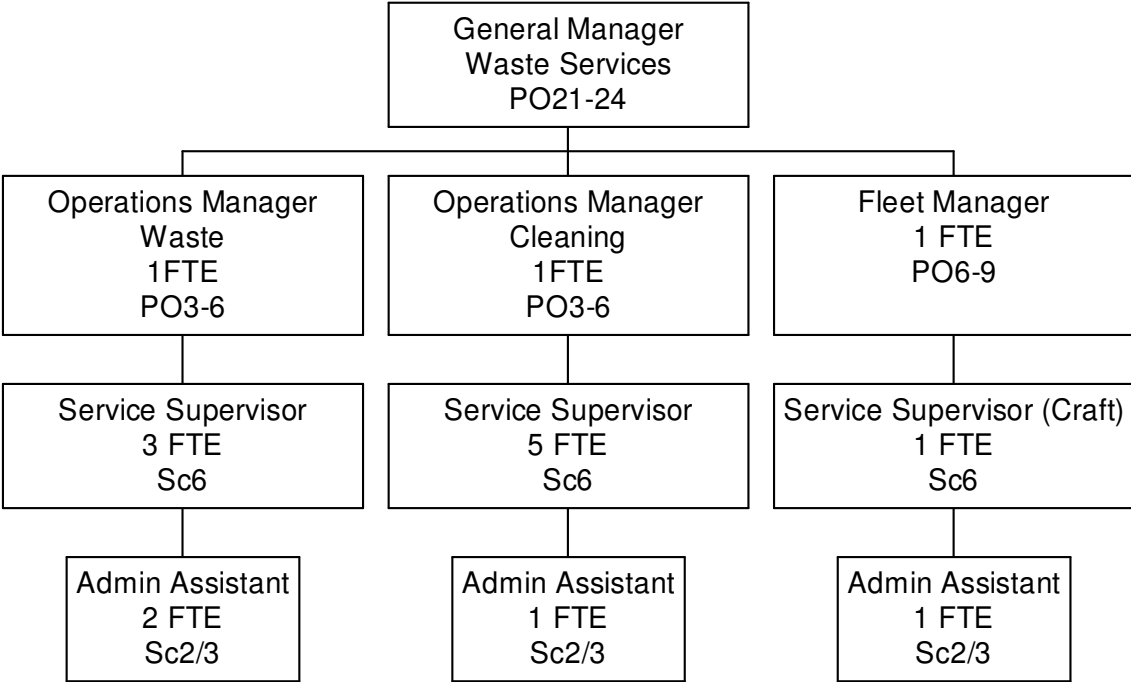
General Manager
Waste Services
PO21-24

Operations Manager
Waste
1FTE
PO3-6

Operations Manager
Cleaning
1FTE
PO3-6

Fleet Manager
1 FTE
PO6-9

Service Supervisor
3 FTE
Sc6

Service Supervisor
5 FTE
Sc6

Service Supervisor (Craft)
1 FTE
Sc6

Admin Assistant
2 FTE
Sc2/3

Admin Assistant
1 FTE
Sc2/3

Admin Assistant
1 FTE
Sc2/3